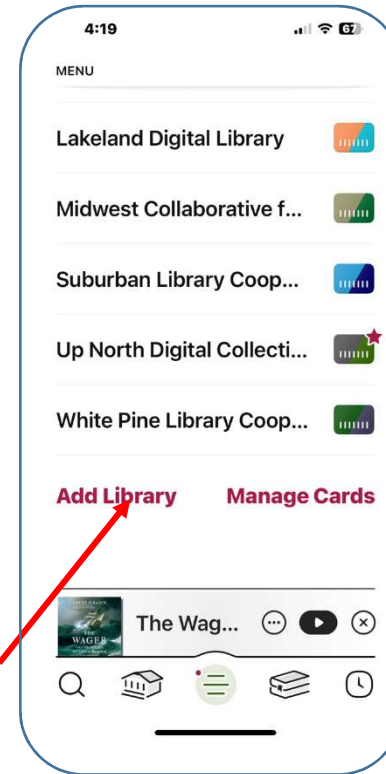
4:19

67

MENU

Lakeland Digital Library

Midwest Collaborative f...

Suburban Library Coop...

Up North Digital Collecti...

White Pine Library Coop...

Add Library

Manage Cards

DAVID GRANN

THE WAGER

The Wag...